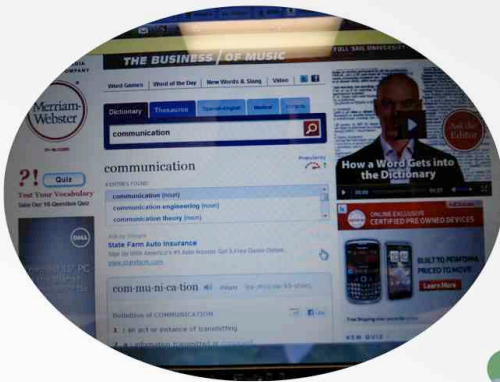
THE BUSINESS | OF MUSIC
FULL SAIL UNIVERSITY

Merriam-Webster

Word Games | Word of the Day | New Words & Slang | Video

Dictionary | Thesaurus | Spanish-English | Medical | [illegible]

communication

?! Quiz
Test Your Vocabulary
Take Our 10 Question Quiz

communication

3 ENTRIES FOUND:
communication (noun)
communication engineering (noun)
communication theory (noun)

Ads by Google
State Farm Auto Insurance
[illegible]
www.statefarm.com

com·mu·ni·ca·tion

Definition of COMMUNICATION
1 : an act or instance of transmitting
2 : a : information transmitted or conveyed

How a Word Gets into the Dictionary
Ask the Editor

ONLINE EXCLUSIVE
CERTIFIED PRE OWNED DEVICES
BUILT TO PERFORM PRICED TO MOVE
Learn More

DELL